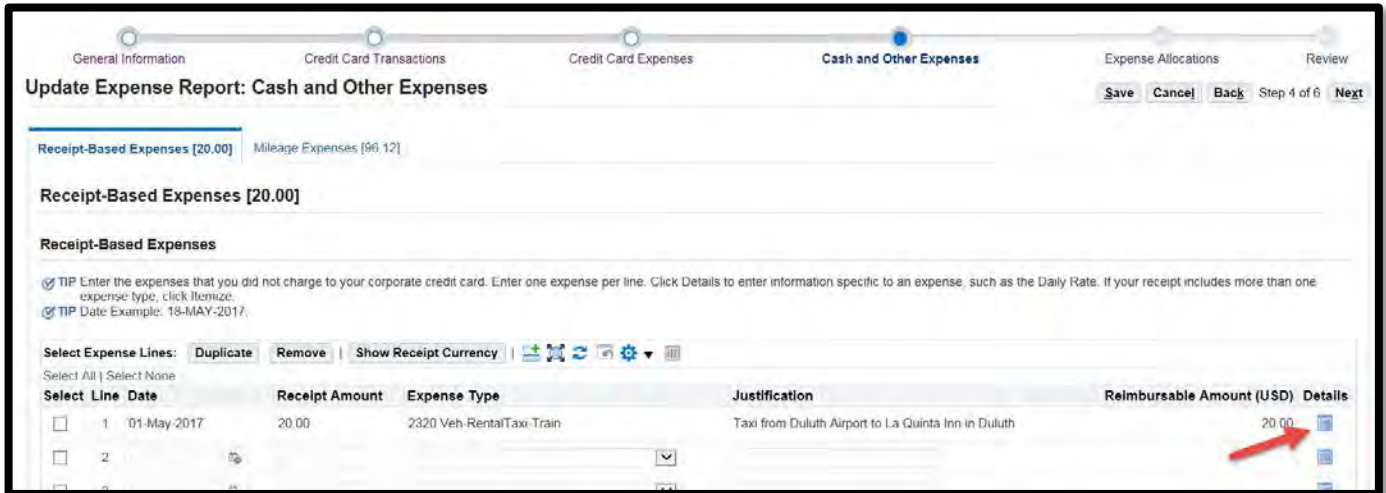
General Information Credit Card Transactions Credit Card Expenses Cash and Other Expenses Expense Allocations Review

Update Expense Report: Cash and Other Expenses

Save Cancel Back Step 4 of 6 Next

Receipt-Based Expenses [20.00] Mileage Expenses [96.12]

Receipt-Based Expenses [20.00]

Receipt-Based Expenses

TIP Enter the expenses that you did not charge to your corporate credit card. Enter one expense per line. Click Details to enter information specific to an expense, such as the Daily Rate. If your receipt includes more than one expense type, click Itemize.

TIP Date Example: 18-MAY-2017.

Select Expense Lines: Duplicate Remove | Show Receipt Currency

Select All | Select None

| Select | Line | Date | Receipt Amount | Expense Type | Justification | Reimbursable Amount (USD) | Details |
|---|---|---|---|---|---|---|---|
| | 1 | 01-May-2017 | 20.00 | 2320 Veh-RentalTaxi-Train | Taxi from Duluth Airport to La Quinta Inn in Duluth | 20.00 | |
| | 2 | | | | | | |